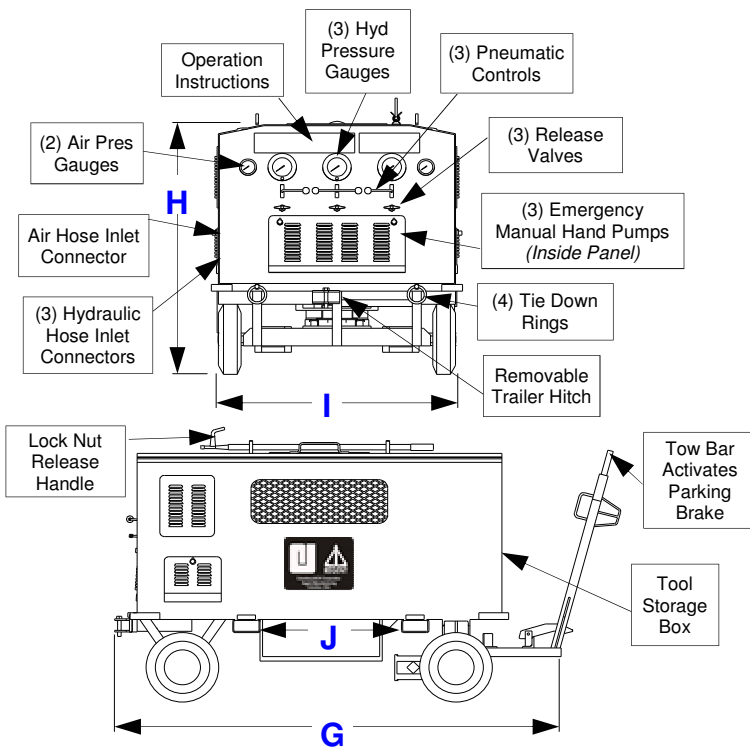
Operation Instructions

(3) Hyd Pressure Gauges

(3) Pneumatic Controls

(2) Air Pres Gauges

(3) Release Valves

H

Air Hose Inlet Connector

(3) Emergency Manual Hand Pumps *(Inside Panel)*

(3) Hydraulic Hose Inlet Connectors

(4) Tie Down Rings

Removable Trailer Hitch

I

Lock Nut Release Handle

Tow Bar Activates Parking Brake

Tool Storage Box

J

G